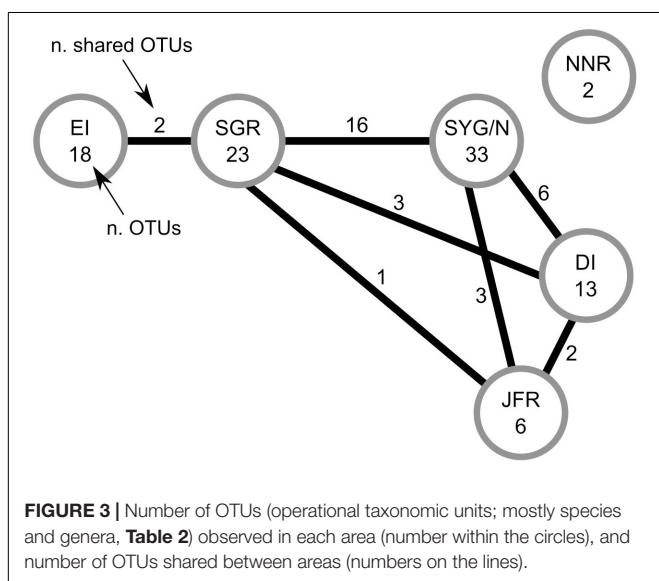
n. shared OTUs

NNR
2

EI
18

2

SGR
23

16

SYG/N
33

n. OTUs

3

6

DI
13

1

3

2

JFR
6

**FIGURE 3 |** Number of OTUs (operational taxonomic units; mostly species and genera, **Table 2**) observed in each area (number within the circles), and number of OTUs shared between areas (numbers on the lines).